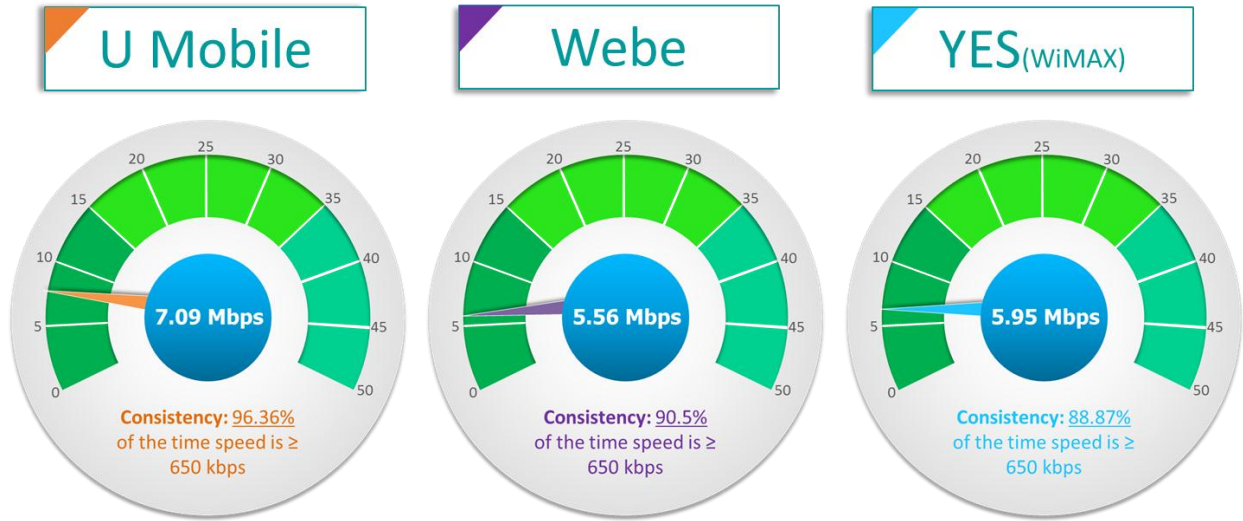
U Mobile

20 25 30
15 35
10 40
5 45
0 50

7.09 Mbps

Consistency: 96.36% of the time speed is ≥ 650 kbps

Webe

20 25 30
15 35
10 40
5 45
0 50

5.56 Mbps

Consistency: 90.5% of the time speed is ≥ 650 kbps

YES(WiMAX)

20 25 30
15 35
10 40
5 45
0 50

5.95 Mbps

Consistency: 88.87% of the time speed is ≥ 650 kbps